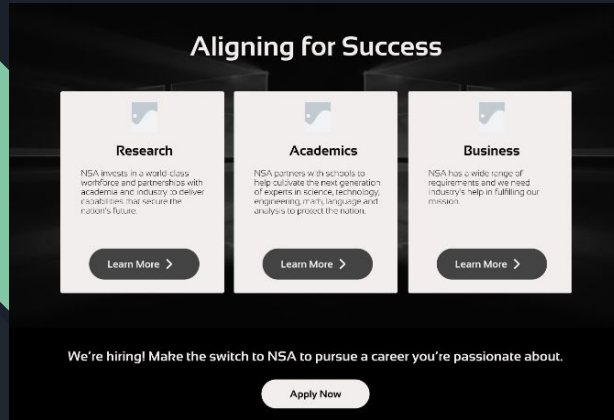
Aligning for Success

Research

NSA invests in a world-class workforce and partnerships with academia and industry to deliver capabilities that secure the nation's future.

Learn More >

Academics

NSA partners with schools to help cultivate the next generation of experts in science, technology, engineering, math, language and analysis to protect the nation.

Learn More >

Business

NSA has a wide range of requirements and we need industry's help in fulfilling our mission.

Learn More >

We're hiring! Make the switch to NSA to pursue a career you're passionate about.

Apply Now